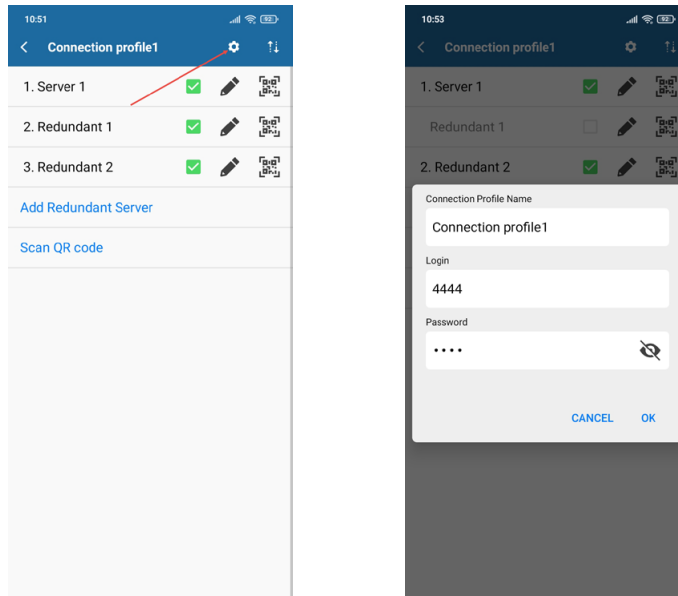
10:51 92

Connection profile1

1. Server 1

2. Redundant 1

3. Redundant 2

Add Redundant Server

Scan QR code

10:53 92

Connection profile1

1. Server 1

Redundant 1

2. Redundant 2

Connection Profile Name

Connection profile1

Login

4444

Password

••••

CANCEL OK